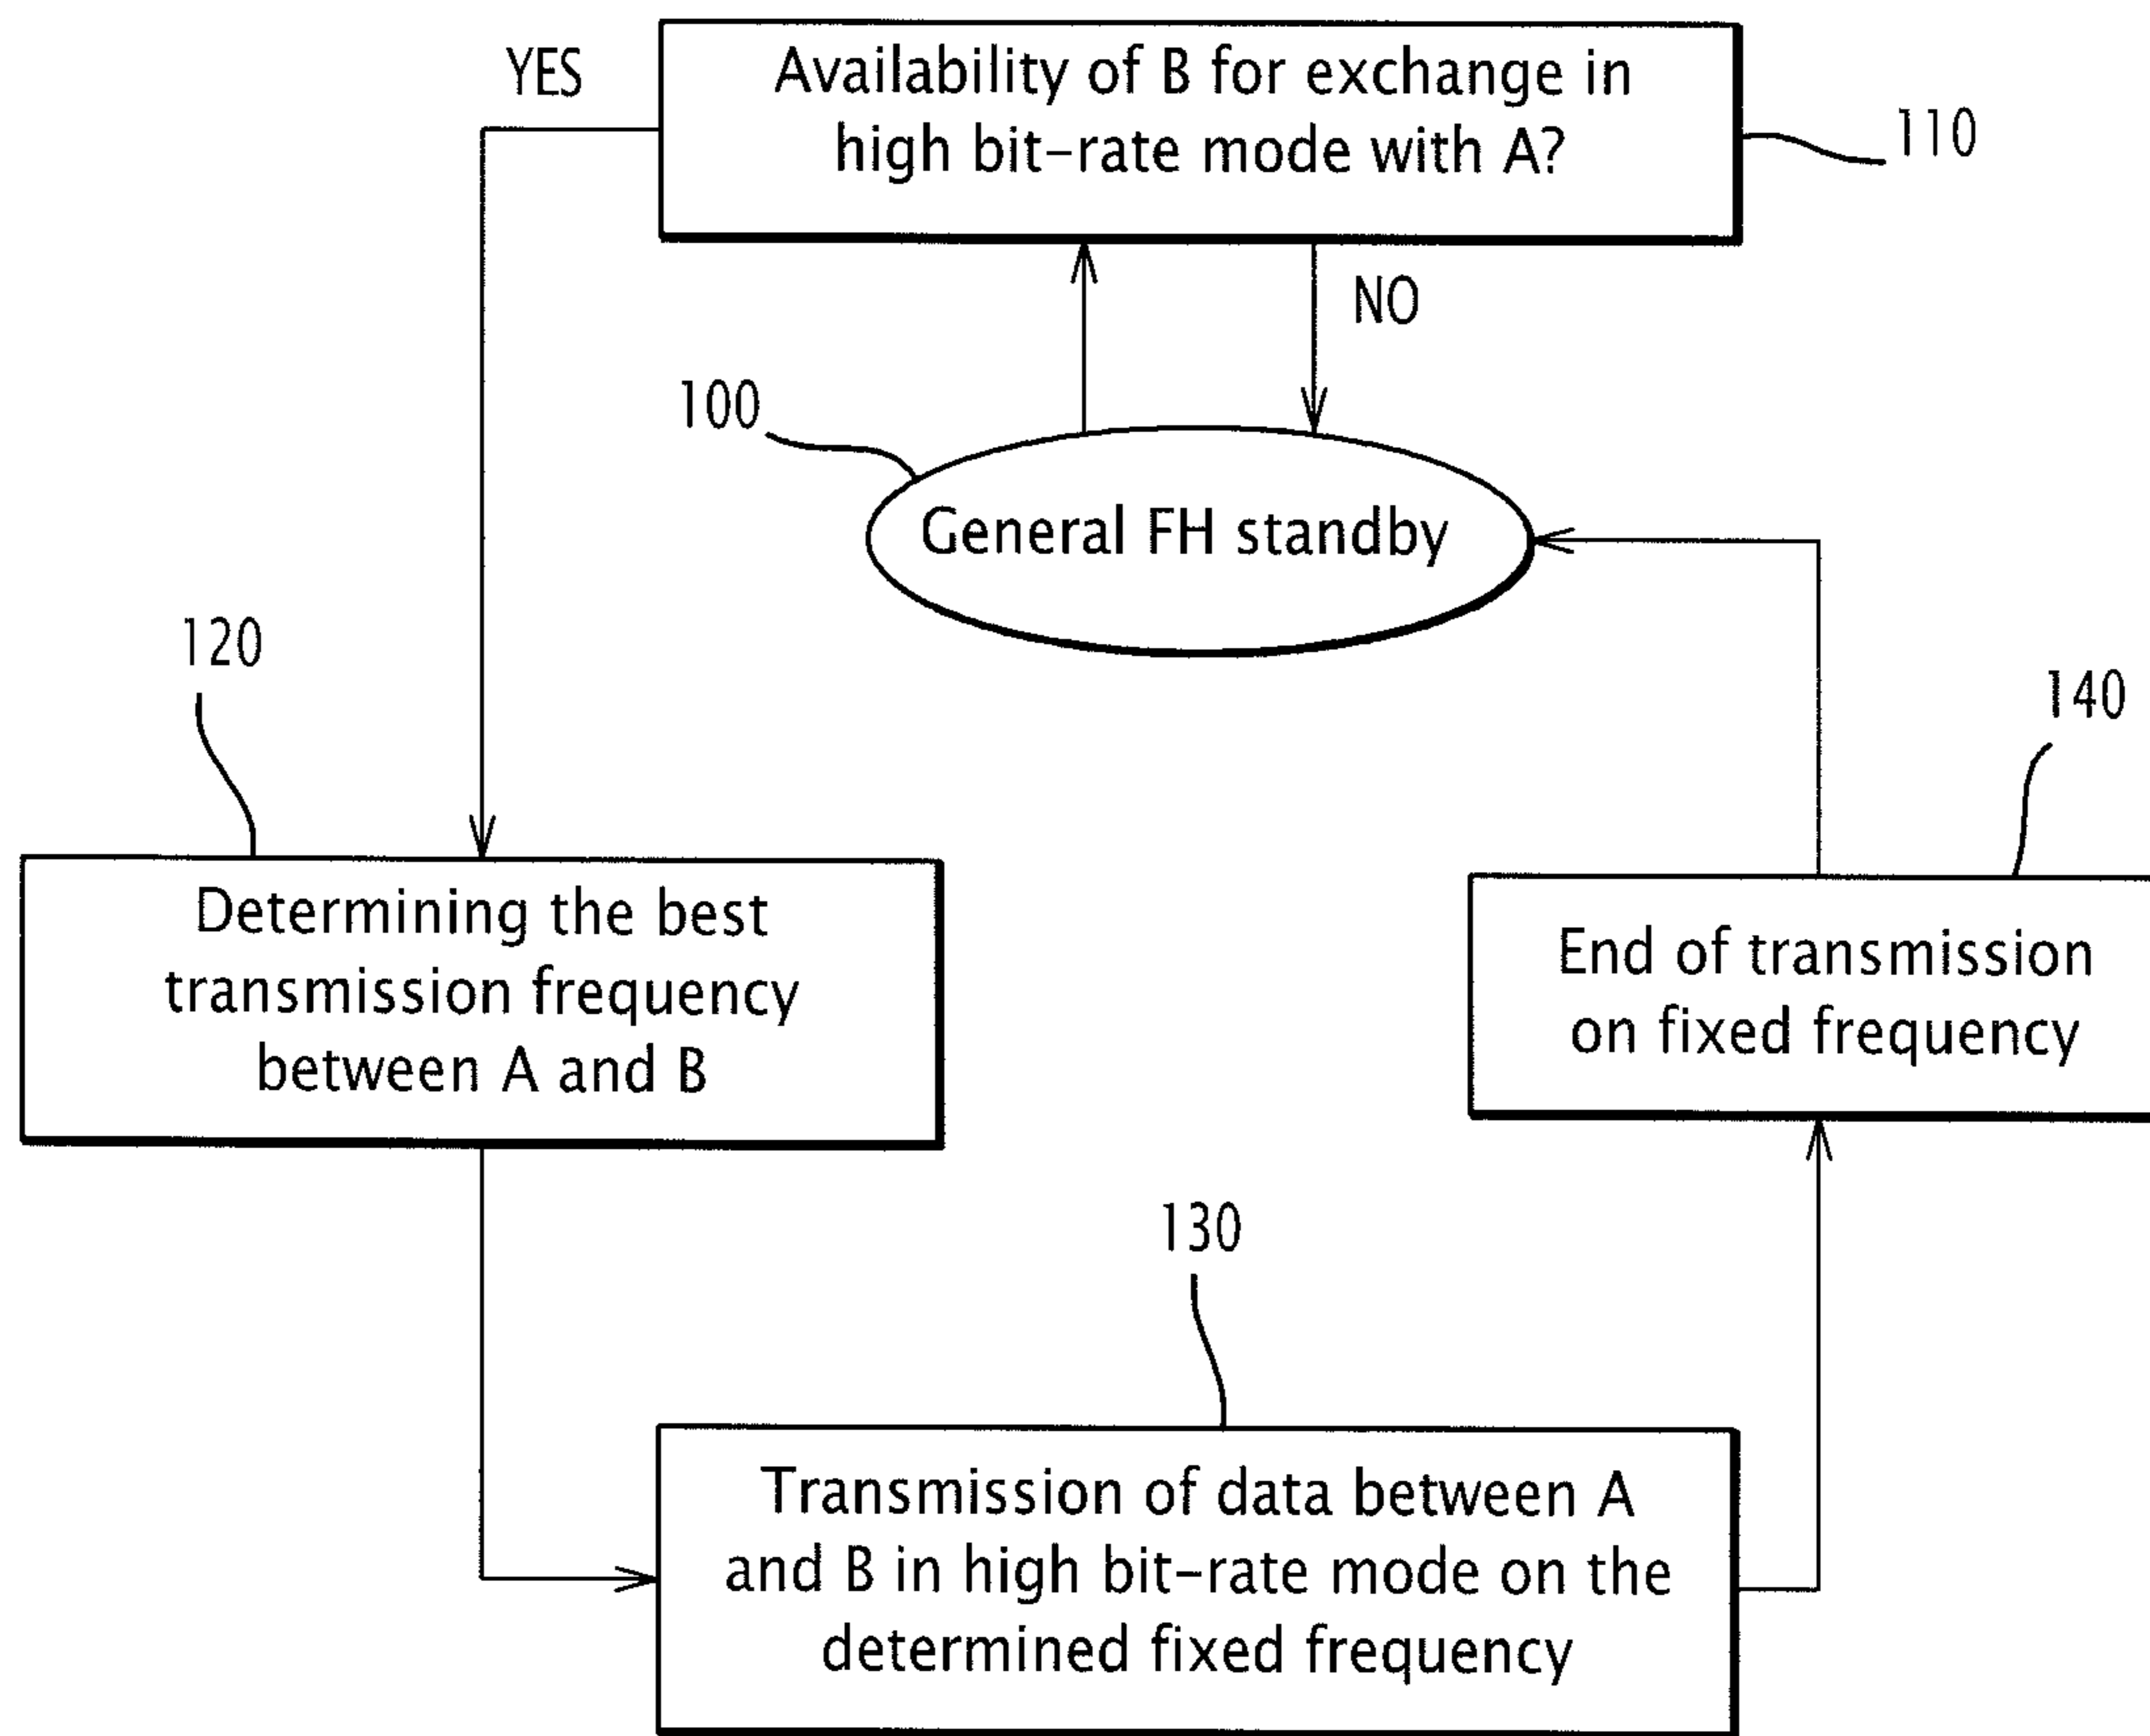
YES

Availability of B for exchange in high bit-rate mode with A?

110

NO

100

General FH standby

120

140

Determining the best transmission frequency between A and B

End of transmission on fixed frequency

130

Transmission of data between A and B in high bit-rate mode on the determined fixed frequency